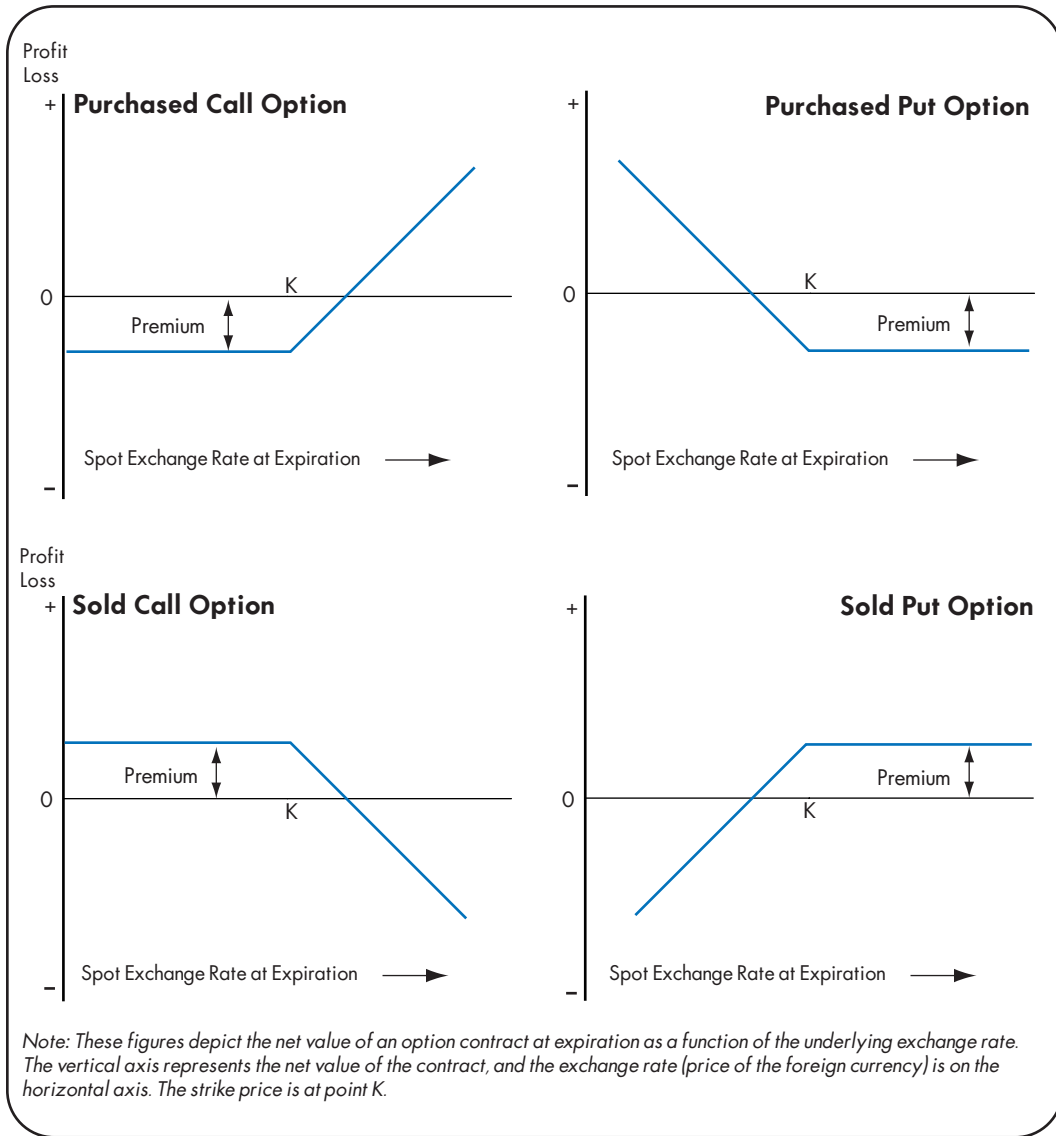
Profit
Loss
+ Purchased Call Option

0

K

Premium

Spot Exchange Rate at Expiration

–

+

Purchased Put Option

0

K

Premium

Spot Exchange Rate at Expiration

–

Profit
Loss
+ Sold Call Option

Premium

0

K

Spot Exchange Rate at Expiration

–

+

Sold Put Option

Premium

0

K

Spot Exchange Rate at Expiration

–

*Note: These figures depict the net value of an option contract at expiration as a function of the underlying exchange rate. The vertical axis represents the net value of the contract, and the exchange rate (price of the foreign currency) is on the horizontal axis. The strike price is at point K.*